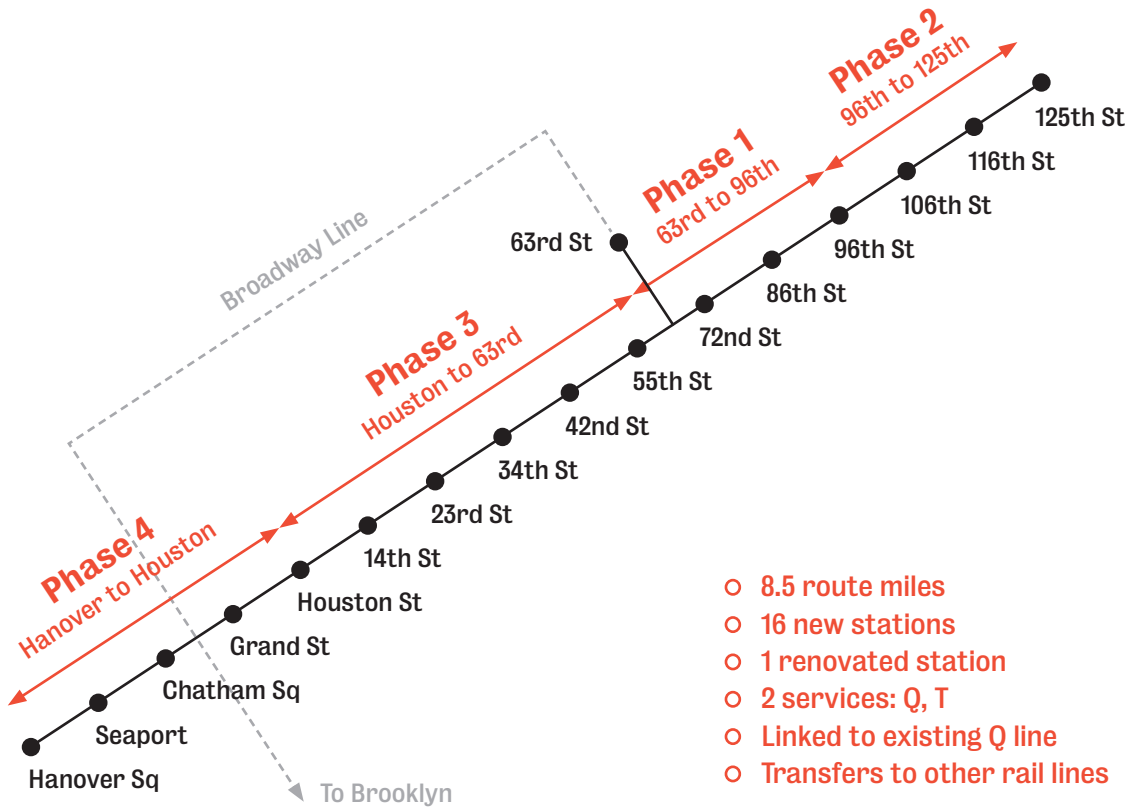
Phase 2
96th to 125th

Phase 1
63rd to 96th

Phase 3
Houston to 63rd

Phase 4
Hanover to Houston

Broadway Line

63rd St
125th St
116th St
106th St
96th St
86th St
72nd St
55th St
42nd St
34th St
23rd St
14th St
Houston St
Grand St
Chatham Sq
Seaport
Hanover Sq

To Brooklyn

8.5 route miles
16 new stations
1 renovated station
2 services: Q, T
Linked to existing Q line
Transfers to other rail lines